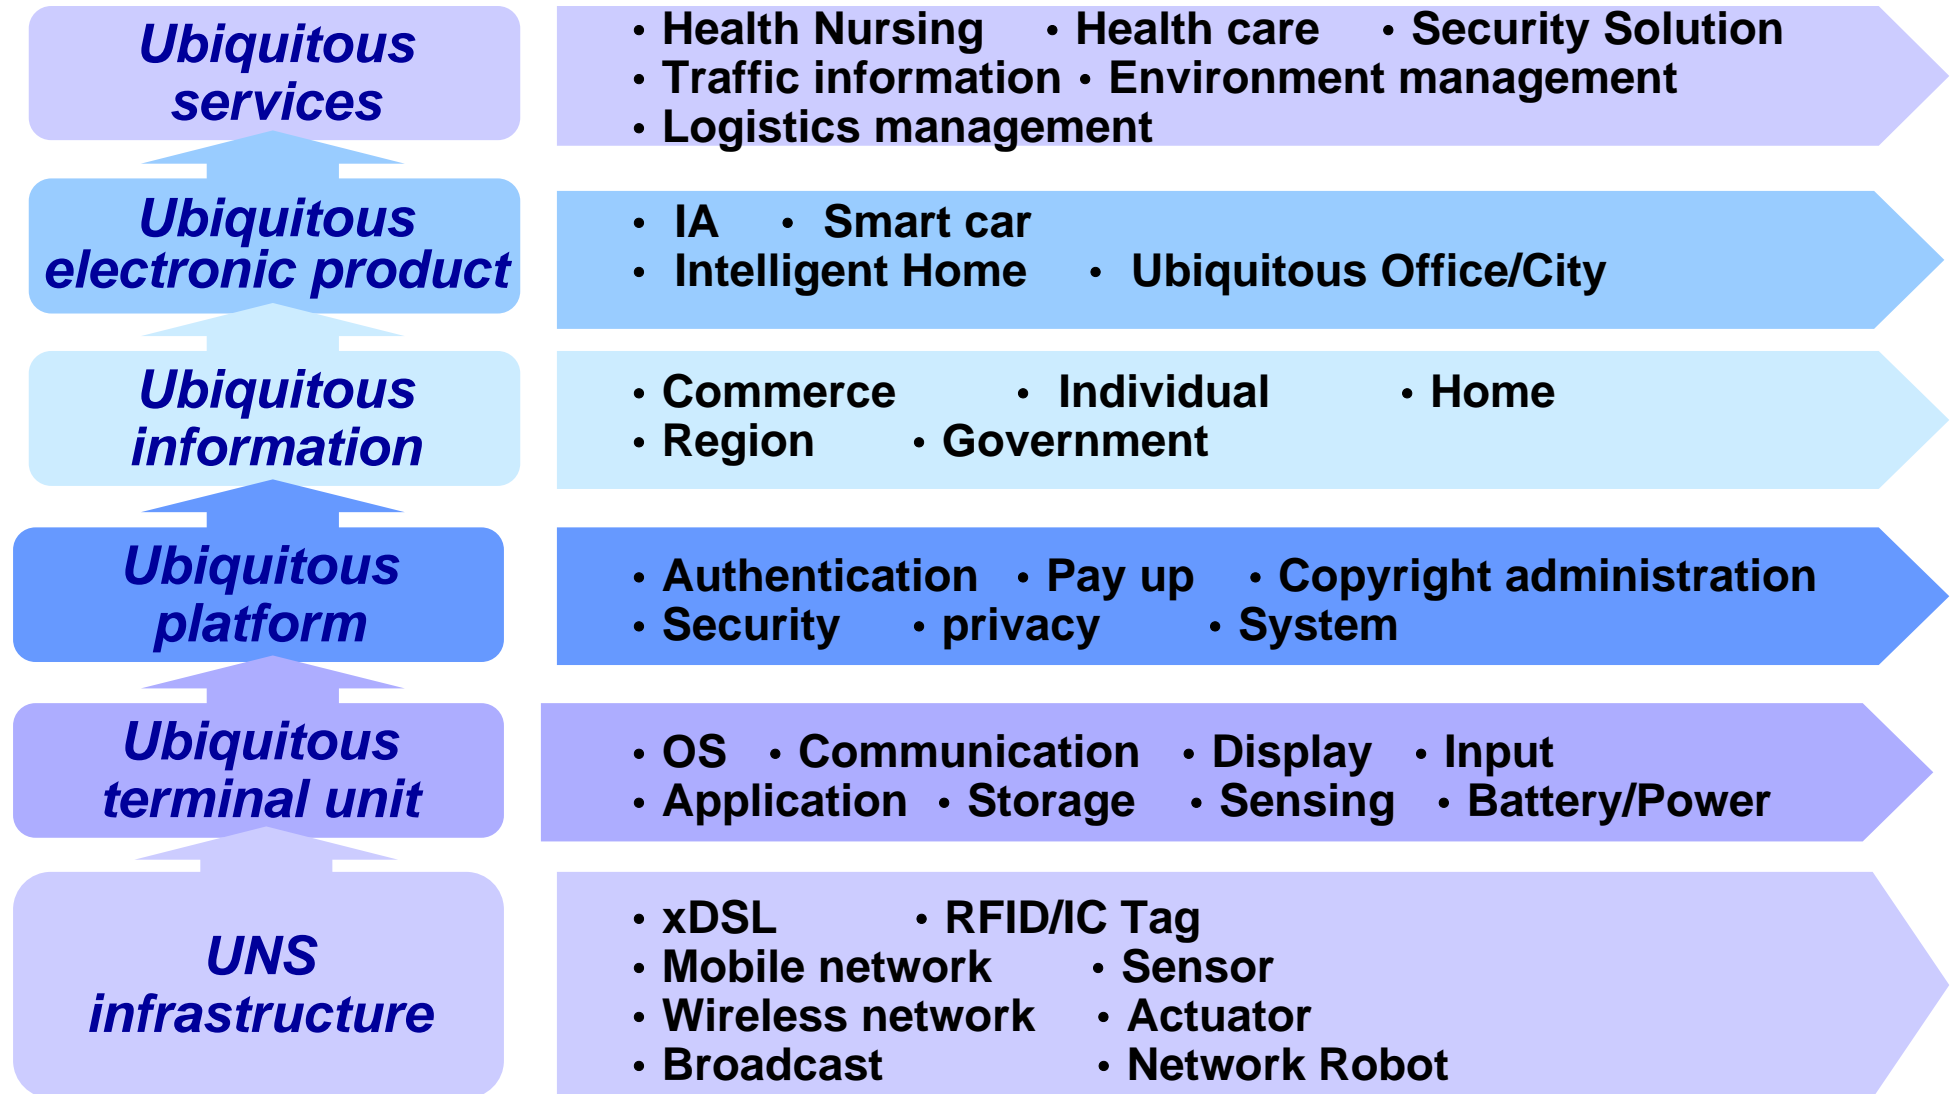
Ubiquitous services

• Health Nursing • Health care • Security Solution
• Traffic information • Environment management
• Logistics management

Ubiquitous electronic product

• IA • Smart car
• Intelligent Home • Ubiquitous Office/City

Ubiquitous information

• Commerce • Individual • Home
• Region • Government

Ubiquitous platform

• Authentication • Pay up • Copyright administration
• Security • privacy • System

Ubiquitous terminal unit

• OS • Communication • Display • Input
• Application • Storage • Sensing • Battery/Power

UNS infrastructure

• xDSL • RFID/IC Tag
• Mobile network • Sensor
• Wireless network • Actuator
• Broadcast • Network Robot